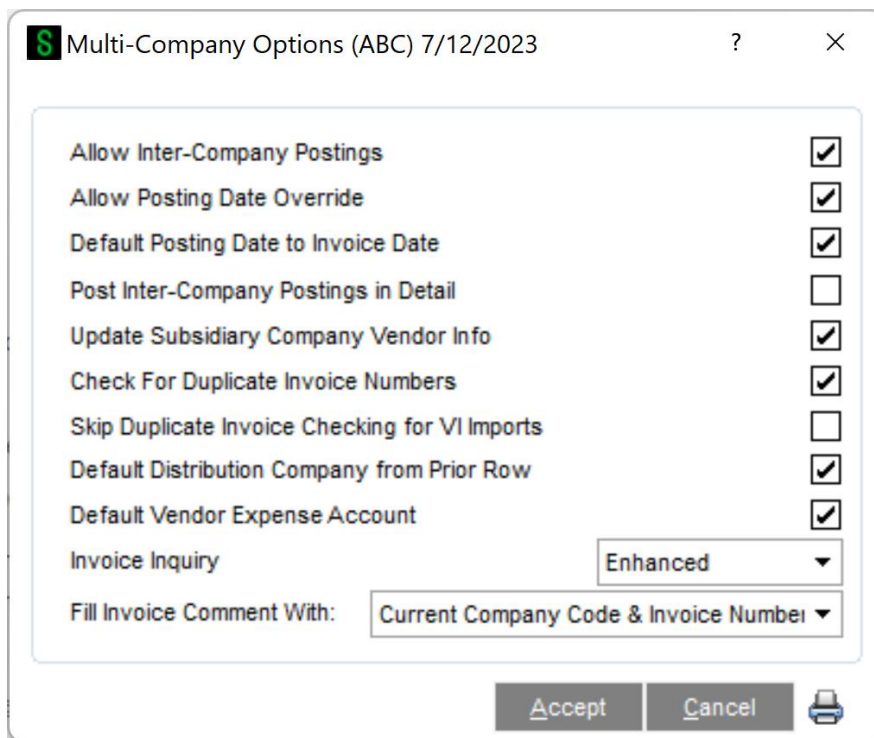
S Multi-Company Options (ABC) 7/12/2023 ? ×

Allow Inter-Company Postings
Allow Posting Date Override
Default Posting Date to Invoice Date
Post Inter-Company Postings in Detail
Update Subsidiary Company Vendor Info
Check For Duplicate Invoice Numbers
Skip Duplicate Invoice Checking for VI Imports
Default Distribution Company from Prior Row
Default Vendor Expense Account
Invoice Inquiry Enhanced
Fill Invoice Comment With: Current Company Code & Invoice Numbe

Accept Cancel